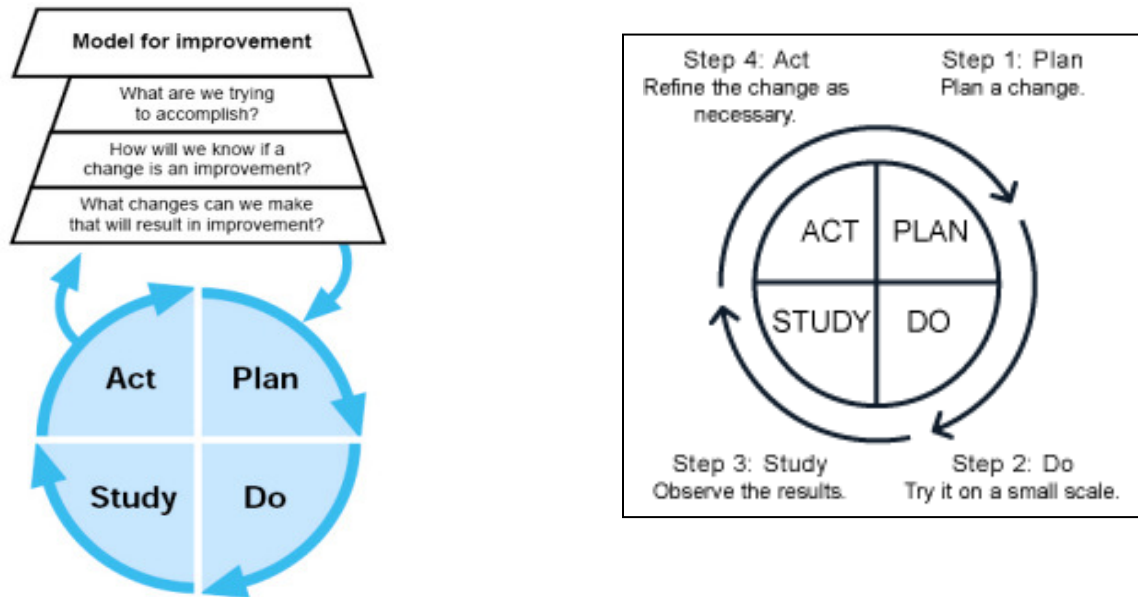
Model for improvement

What are we trying to accomplish?

How will we know if a change is an improvement?

What changes can we make that will result in improvement?

Act

Plan

Study

Do

Step 4: Act
Refine the change as necessary.

Step 1: Plan
Plan a change.

ACT

PLAN

STUDY

DO

Step 3: Study
Observe the results.

Step 2: Do
Try it on a small scale.